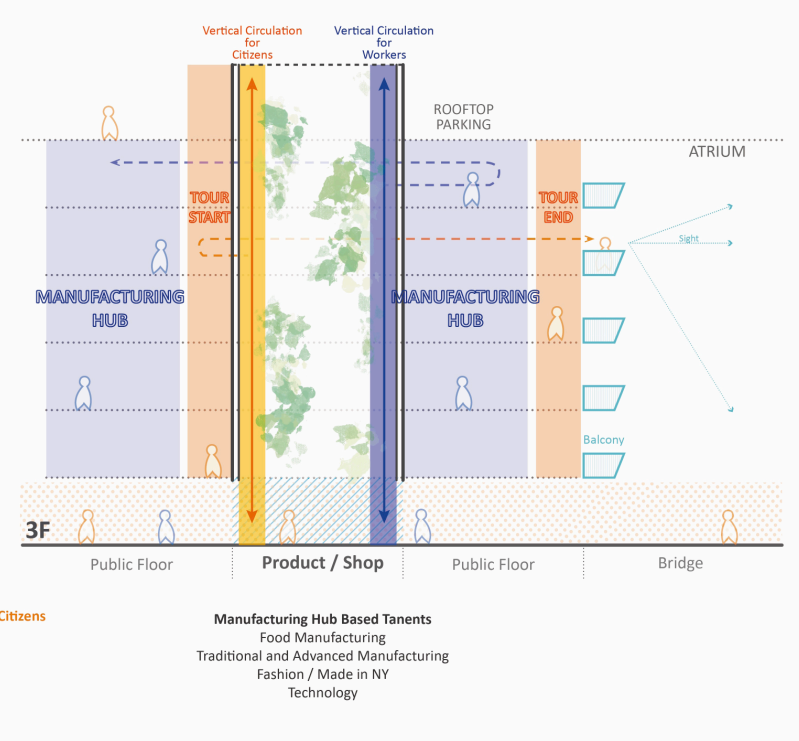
Vertical Circulation for Citizens

Vertical Circulation for Workers

ROOFTOP PARKING

ATRIUM

TOUR START

TOUR END

Sight

MANUFACTURING HUB

MANUFACTURING HUB

Balcony

3F

Public Floor

Product / Shop

Public Floor

Bridge

Citizens

Manufacturing Hub Based Tanents
Food Manufacturing
Traditional and Advanced Manufacturing
Fashion / Made in NY
Technology